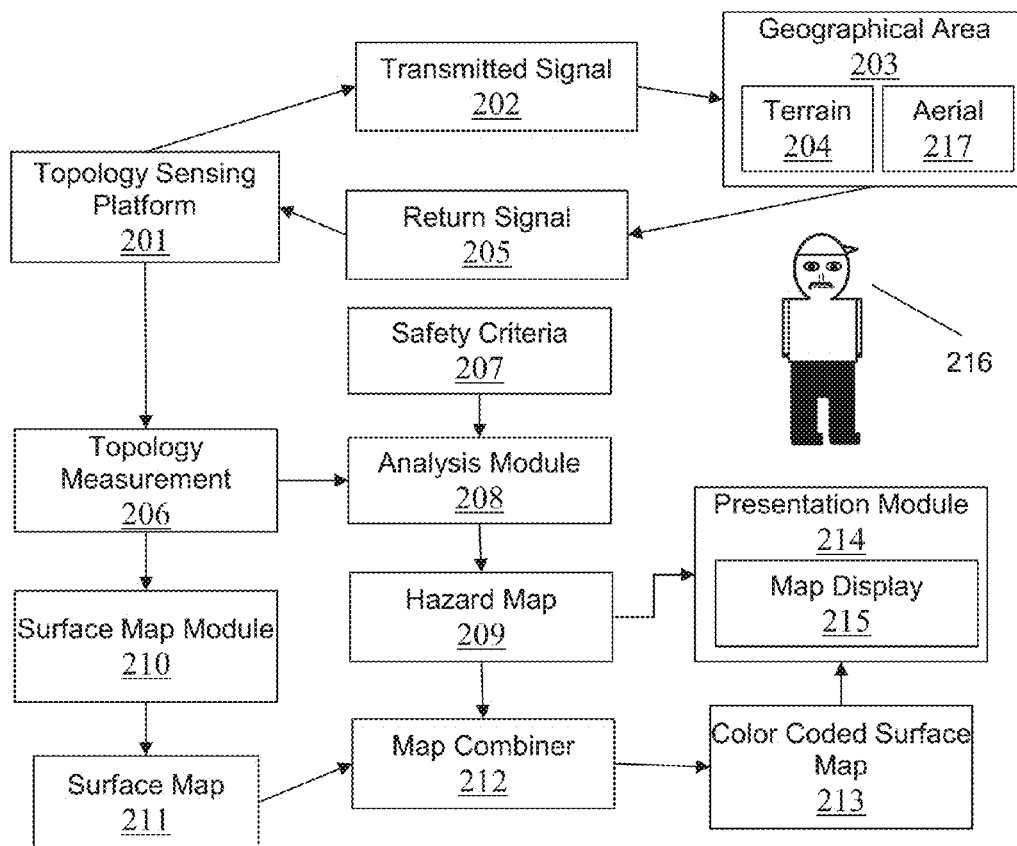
Transmitted Signal
202

Geographical Area
203

Terrain
204

Aerial
217

Topology Sensing Platform
201

Return Signal
205

216

Safety Criteria
207

Topology Measurement
206

Analysis Module
208

Presentation Module
214

Map Display
215

Hazard Map
209

Surface Map Module
210

Map Combiner
212

Color Coded Surface Map
213

Surface Map
211